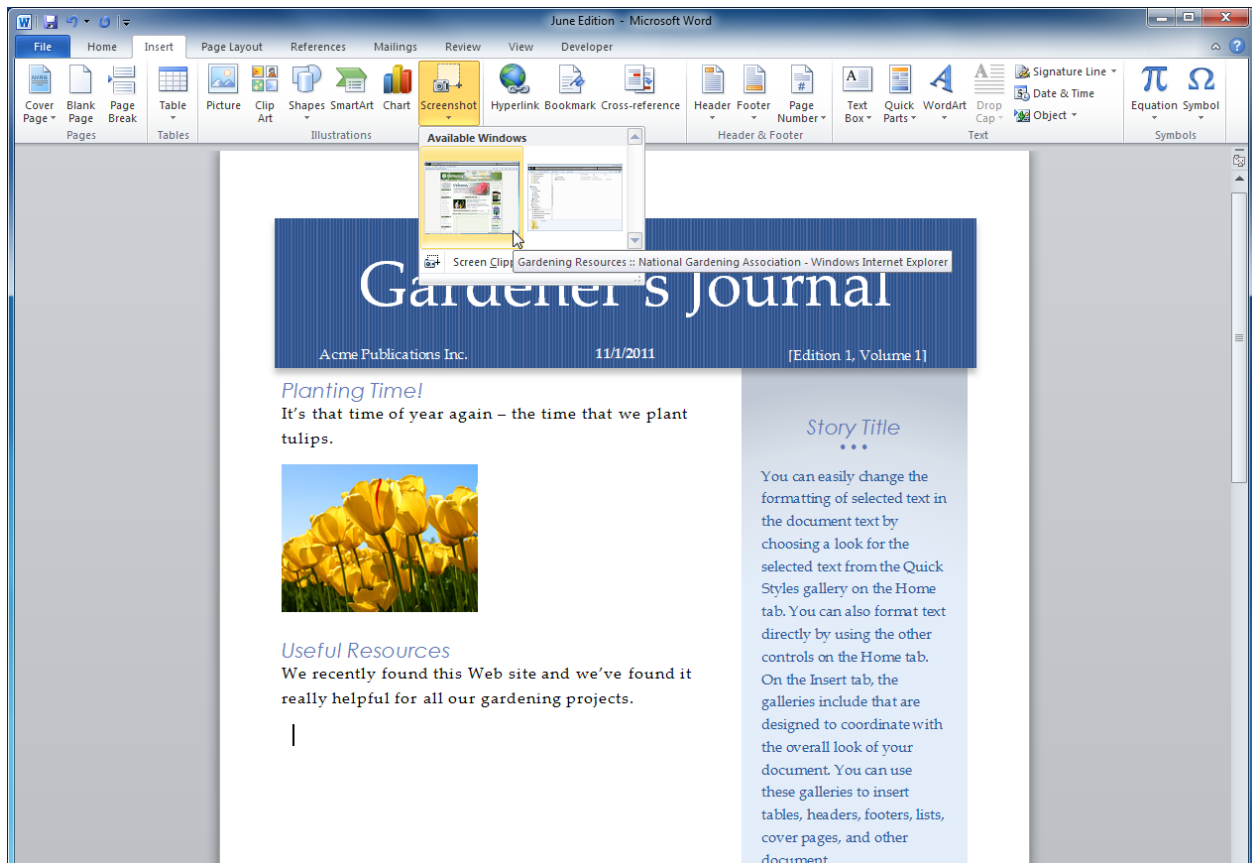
June Edition - Microsoft Word

File Home Insert Page Layout References Mailings Review View Developer

Cover Page Blank Page Page Break
Pages
Table
Tables
Picture Clip Art Shapes SmartArt Chart Screenshot
Illustrations
Hyperlink Bookmark Cross-reference
Header Footer Page Number
Header & Footer
Text Box Quick Parts WordArt Drop Cap
Signature Line
Date & Time
Object
Text
Equation Symbol
Symbols

Available Windows

Screen Clipp

Gardening Resources :: National Gardening Association - Windows Internet Explorer

Gardener's Journal

Acme Publications Inc. 11/1/2011 [Edition 1, Volume 1]

Planting Time!
It's that time of year again – the time that we plant tulips.

Useful Resources
We recently found this Web site and we've found it really helpful for all our gardening projects.

Story Title

You can easily change the formatting of selected text in the document text by choosing a look for the selected text from the Quick Styles gallery on the Home tab. You can also format text directly by using the other controls on the Home tab. On the Insert tab, the galleries include that are designed to coordinate with the overall look of your document. You can use these galleries to insert tables, headers, footers, lists, cover pages, and other document